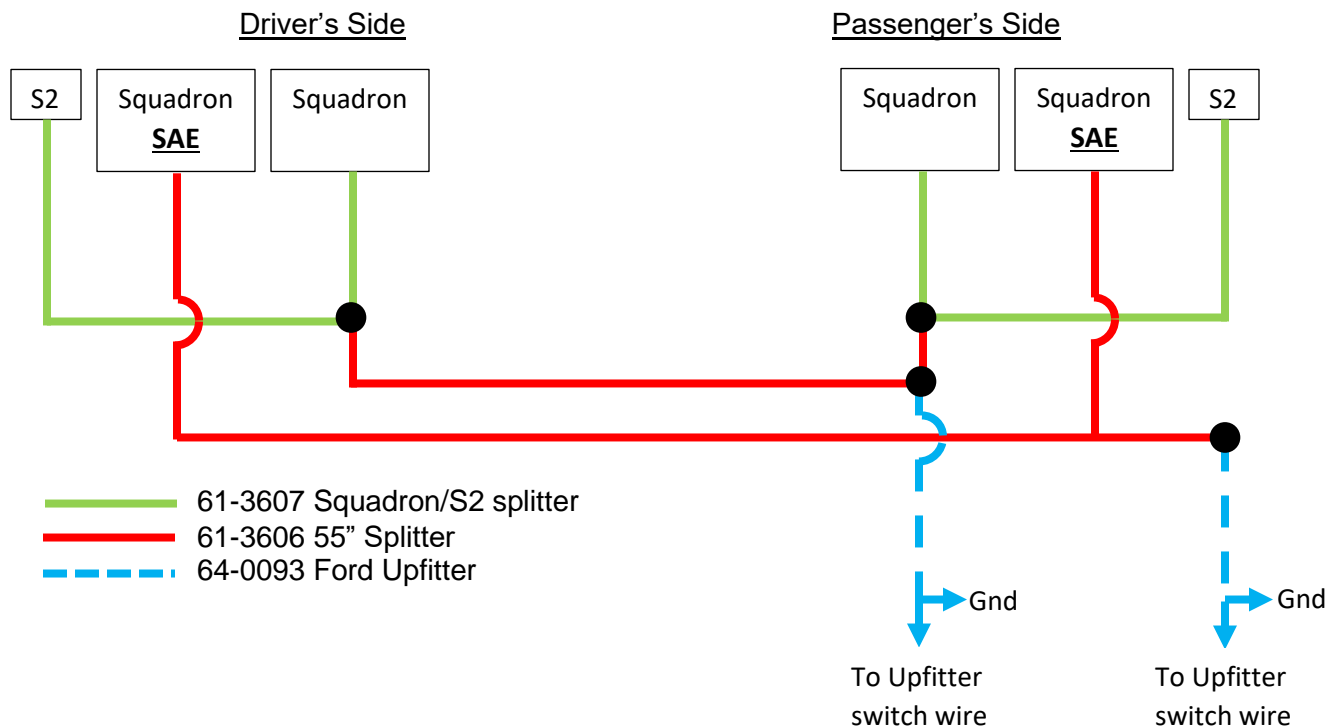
Driver's Side

Passenger's Side

S2

Squadron
SAE

Squadron

Squadron

Squadron
SAE

S2

61-3607 Squadron/S2 splitter
61-3606 55" Splitter
64-0093 Ford Upfitter

Gnd

Gnd

To Upfitter switch wire

To Upfitter switch wire